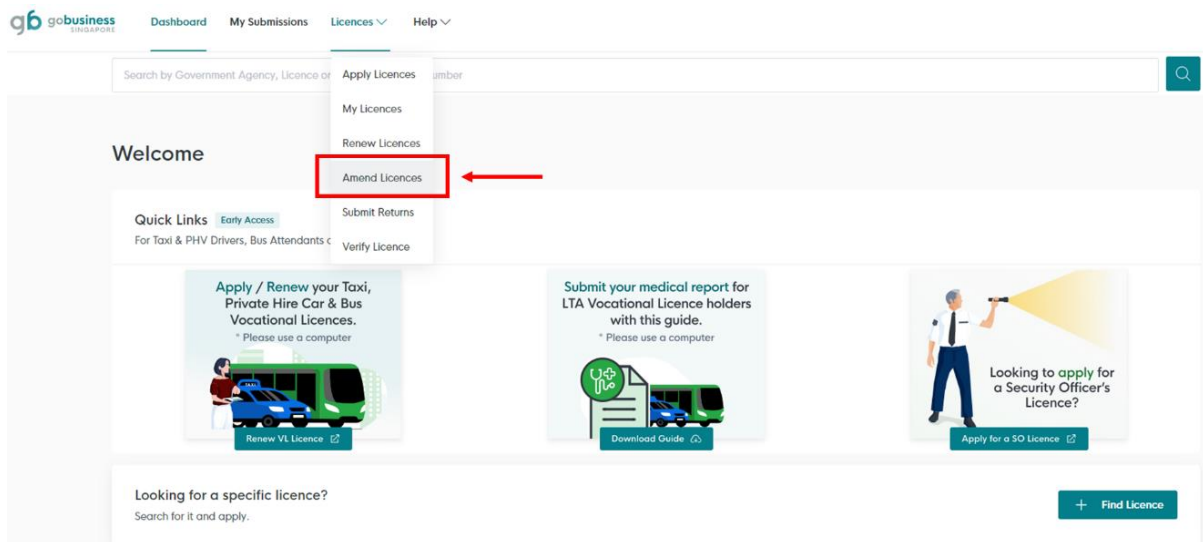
gb gobusiness SINGAPORE

Dashboard My Submissions Licences Help

Search by Government Agency, Licence or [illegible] umber

Apply Licences
My Licences
Renew Licences
Amend Licences
Submit Returns
Verify Licence

Welcome

Quick Links Early Access
For Taxi & PHV Drivers, Bus Attendants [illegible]

Apply / Renew your Taxi, Private Hire Car & Bus Vocational Licences.
* Please use a computer

TAXI

Renew VL Licence

Submit your medical report for LTA Vocational Licence holders with this guide.
* Please use a computer

Download Guide

Looking to apply for a Security Officer's Licence?

Apply for a SO Licence

Looking for a specific licence?
Search for it and apply.

+ Find Licence